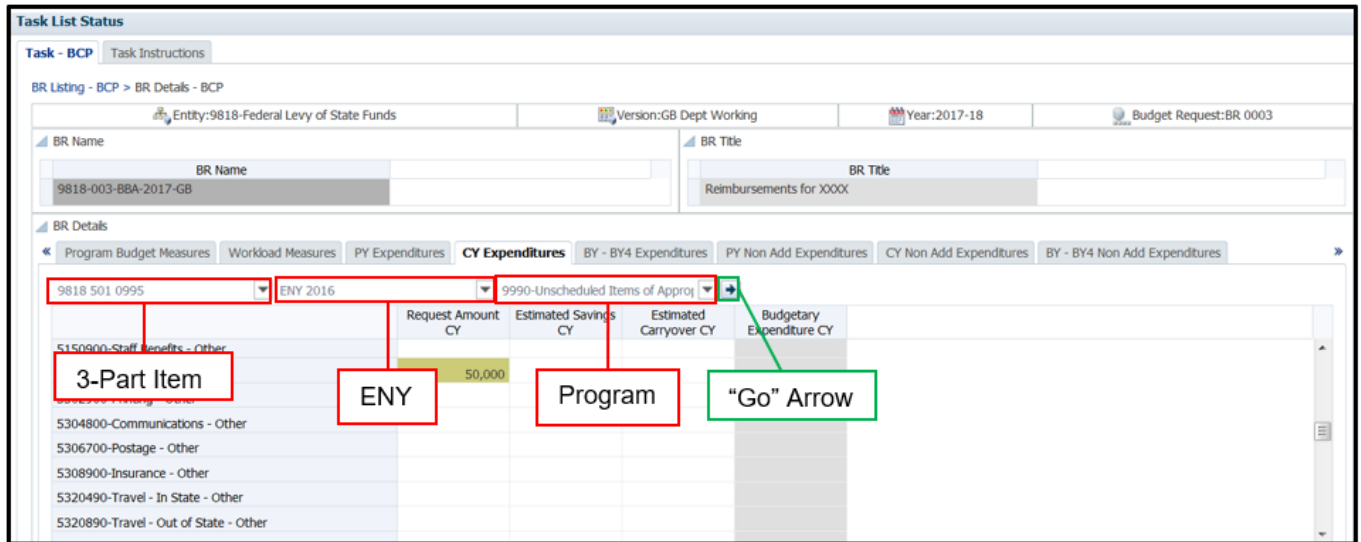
Task List Status

Task - BCP | Task Instructions

BR Listing - BCP > BR Details - BCP

Entity:9818-Federal Levy of State Funds | Version:GB Dept Working | Year:2017-18 | Budget Request:BR 0003

BR Name

| BR Name |
|---|
| 9818-003-BBA-2017-GB |

BR Title

| BR Title |
|---|
| Reimbursements for XXXX |

BR Details

« Program Budget Measures | Workload Measures | PY Expenditures | CY Expenditures | BY - BY4 Expenditures | PY Non Add Expenditures | CY Non Add Expenditures | BY - BY4 Non Add Expenditures »

9818 501 0995 | ENY 2016 | 9990-Unscheduled Items of Approp

| | Request Amount CY | Estimated Savings CY | Estimated Carryover CY | Budgetary Expenditure CY |
|---|---|---|---|---|
| 5150900-Staff Benefits - Other | | | | |
| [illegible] | 50,000 | | | |
| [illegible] | | | | |
| 5304800-Communications - Other | | | | |
| 5306700-Postage - Other | | | | |
| 5308900-Insurance - Other | | | | |
| 5320490-Travel - In State - Other | | | | |
| 5320890-Travel - Out of State - Other | | | | |

3-Part Item

ENY

Program

"Go" Arrow